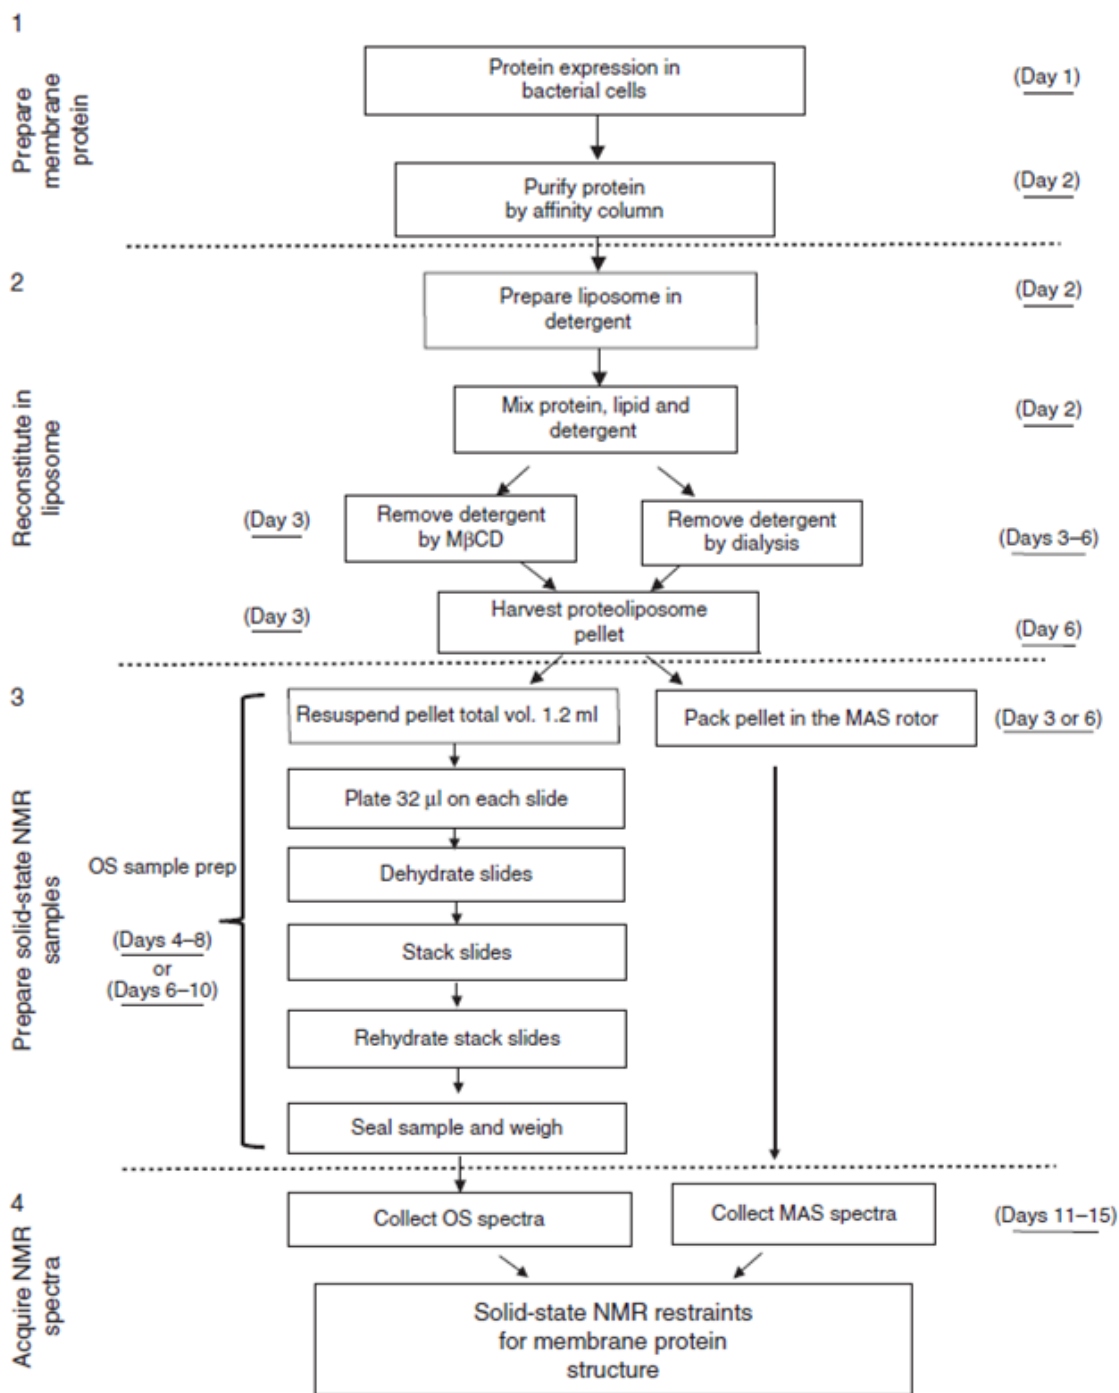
1
Prepare membrane protein

Protein expression in bacterial cells
(Day 1)

Purify protein by affinity column
(Day 2)

2
Reconstitute in liposome

Prepare liposome in detergent
(Day 2)

Mix protein, lipid and detergent
(Day 2)

(Day 3)
Remove detergent by MβCD

Remove detergent by dialysis
(Days 3–6)

(Day 3)
Harvest proteoliposome pellet
(Day 6)

3
Prepare solid-state NMR samples

Resuspend pellet total vol. 1.2 ml
Pack pellet in the MAS rotor
(Day 3 or 6)

OS sample prep
(Days 4–8)
or
(Days 6–10)

Plate 32 μl on each slide
Dehydrate slides
Stack slides
Rehydrate stack slides
Seal sample and weigh

4
Acquire NMR spectra

Collect OS spectra
Collect MAS spectra
(Days 11–15)

Solid-state NMR restraints for membrane protein structure